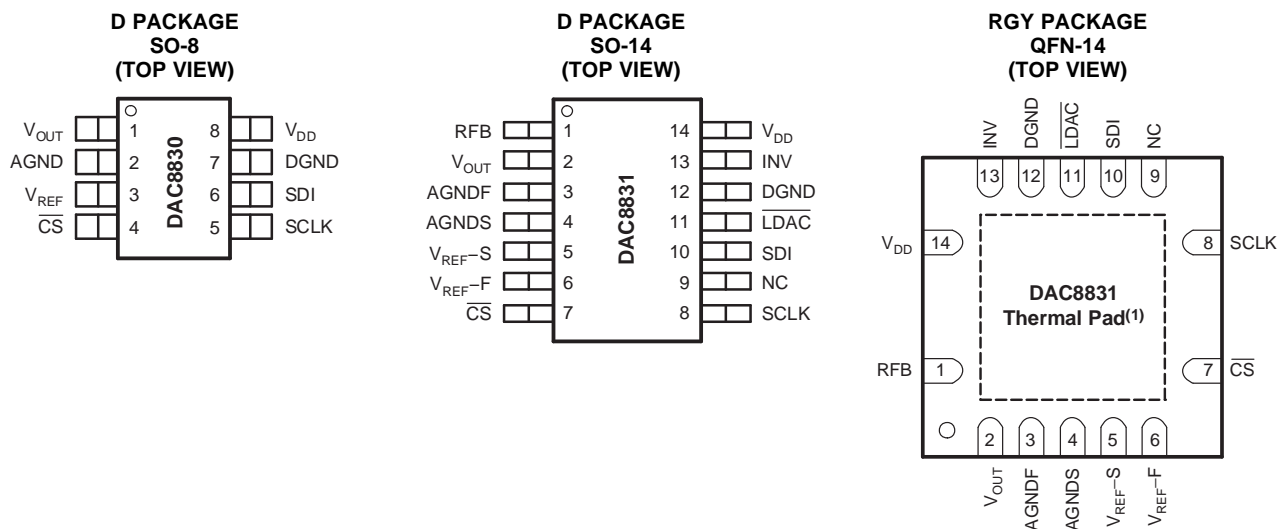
D PACKAGE
SO-8
(TOP VIEW)

$V_{OUT}$ 1
AGND 2
$V_{REF}$ 3
$\overline{CS}$ 4

DAC8830

8 $V_{DD}$
7 DGND
6 SDI
5 SCLK

D PACKAGE
SO-14
(TOP VIEW)

RFB 1
$V_{OUT}$ 2
AGNDF 3
AGNDS 4
$V_{REF}$–S 5
$V_{REF}$–F 6
$\overline{CS}$ 7

DAC8831

14 $V_{DD}$
13 INV
12 DGND
11 $\overline{LDAC}$
10 SDI
9 NC
8 SCLK

RGY PACKAGE
QFN-14
(TOP VIEW)

INV 13
DGND 12
$\overline{LDAC}$ 11
SDI 10
NC 9

$V_{DD}$ 14
8 SCLK

DAC8831
Thermal Pad$^{(1)}$

RFB 1
7 $\overline{CS}$

2 $V_{OUT}$
3 AGNDF
4 AGNDS
5 $V_{REF}$–S
6 $V_{REF}$–F